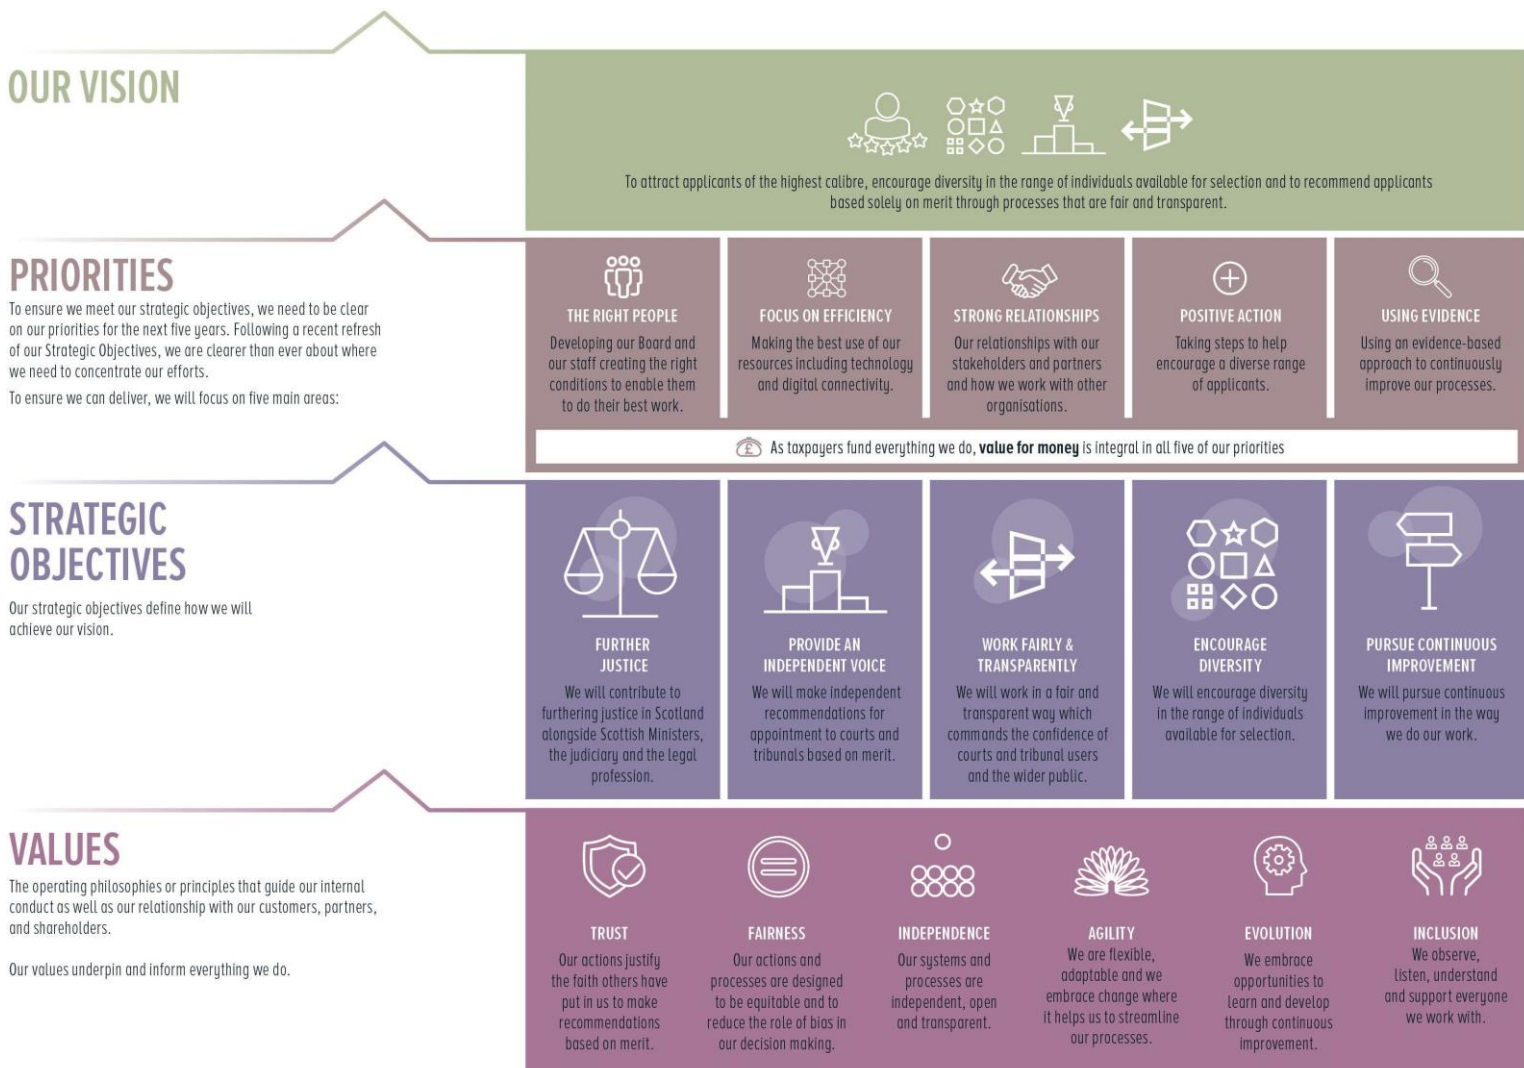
OUR VISION

To attract applicants of the highest calibre, encourage diversity in the range of individuals available for selection and to recommend applicants based solely on merit through processes that are fair and transparent.

PRIORITIES

To ensure we meet our strategic objectives, we need to be clear on our priorities for the next five years. Following a recent refresh of our Strategic Objectives, we are clearer than ever about where we need to concentrate our efforts.

To ensure we can deliver, we will focus on five main areas:

THE RIGHT PEOPLE
Developing our Board and our staff creating the right conditions to enable them to do their best work.

FOCUS ON EFFICIENCY
Making the best use of our resources including technology and digital connectivity.

STRONG RELATIONSHIPS
Our relationships with our stakeholders and partners and how we work with other organisations.

POSITIVE ACTION
Taking steps to help encourage a diverse range of applicants.

USING EVIDENCE
Using an evidence-based approach to continuously improve our processes.

As taxpayers fund everything we do, **value for money** is integral in all five of our priorities

STRATEGIC OBJECTIVES

Our strategic objectives define how we will achieve our vision.

FURTHER JUSTICE
We will contribute to furthering justice in Scotland alongside Scottish Ministers, the judiciary and the legal profession.

PROVIDE AN INDEPENDENT VOICE
We will make independent recommendations for appointment to courts and tribunals based on merit.

WORK FAIRLY & TRANSPARENTLY
We will work in a fair and transparent way which commands the confidence of courts and tribunal users and the wider public.

ENCOURAGE DIVERSITY
We will encourage diversity in the range of individuals available for selection.

PURSUE CONTINUOUS IMPROVEMENT
We will pursue continuous improvement in the way we do our work.

VALUES

The operating philosophies or principles that guide our internal conduct as well as our relationship with our customers, partners, and shareholders.

Our values underpin and inform everything we do.

TRUST
Our actions justify the faith others have put in us to make recommendations based on merit.

FAIRNESS
Our actions and processes are designed to be equitable and to reduce the role of bias in our decision making.

INDEPENDENCE
Our systems and processes are independent, open and transparent.

AGILITY
We are flexible, adaptable and we embrace change where it helps us to streamline our processes.

EVOLUTION
We embrace opportunities to learn and develop through continuous improvement.

INCLUSION
We observe, listen, understand and support everyone we work with.